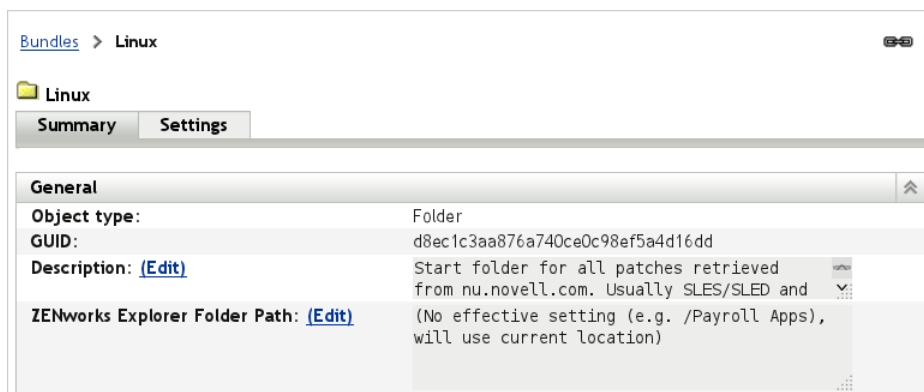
Bundles > Linux

Linux

Summary | Settings

General

| | |
|---|---|
| Object type: | Folder |
| GUID: | d8ec1c3aa876a740ce0c98ef5a4d16dd |
| Description: (Edit) | Start folder for all patches retrieved from nu.novell.com. Usually SLES/SLED and |
| ZENworks Explorer Folder Path: (Edit) | (No effective setting (e.g. /Payroll Apps), will use current location) |